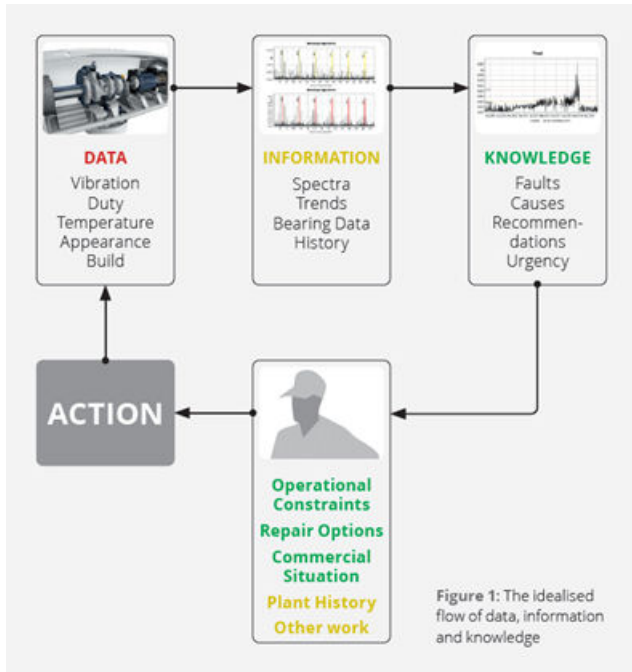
DATA
Vibration
Duty
Temperature
Appearance
Build

INFORMATION
Spectra
Trends
Bearing Data
History

KNOWLEDGE
Faults
Causes
Recommendations
Urgency

ACTION

Operational Constraints
Repair Options
Commercial Situation
Plant History
Other work

Figure 1: The idealised flow of data, information and knowledge